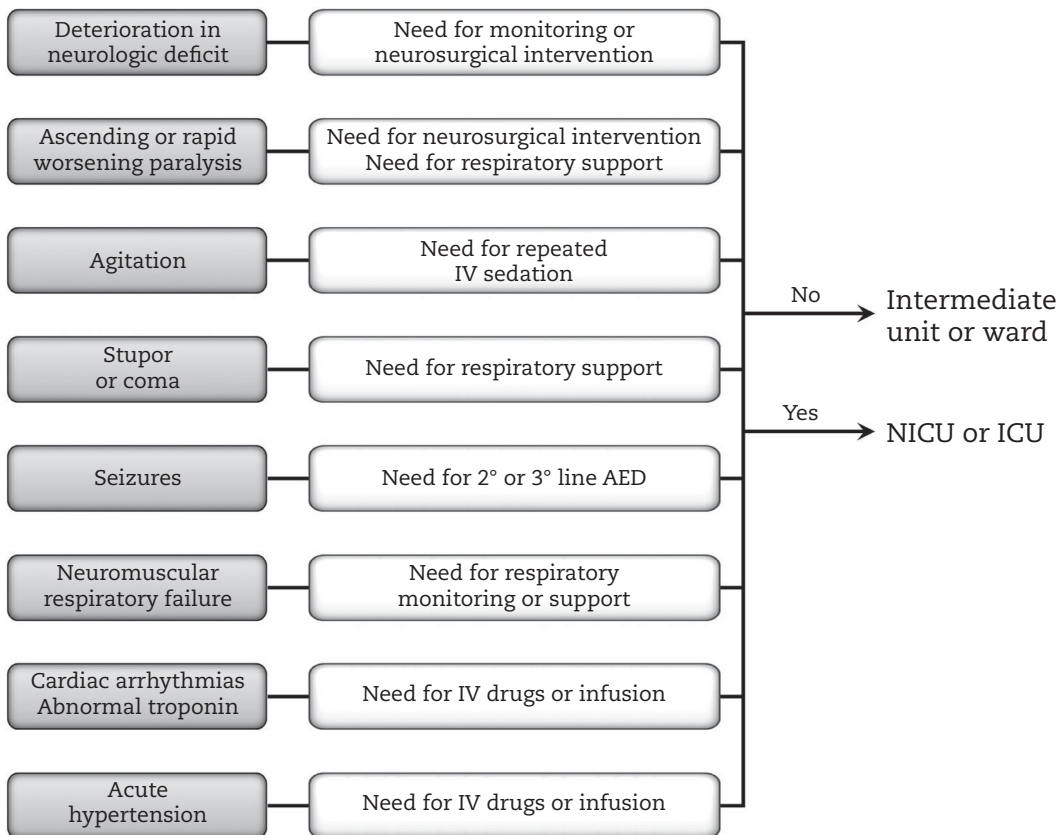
Deterioration in neurologic deficit

Need for monitoring or neurosurgical intervention

Ascending or rapid worsening paralysis

Need for neurosurgical intervention
Need for respiratory support

Agitation

Need for repeated IV sedation

Stupor or coma

Need for respiratory support

Seizures

Need for 2° or 3° line AED

Neuromuscular respiratory failure

Need for respiratory monitoring or support

Cardiac arrhythmias
Abnormal troponin

Need for IV drugs or infusion

Acute hypertension

Need for IV drugs or infusion

No

Intermediate unit or ward

Yes

NICU or ICU